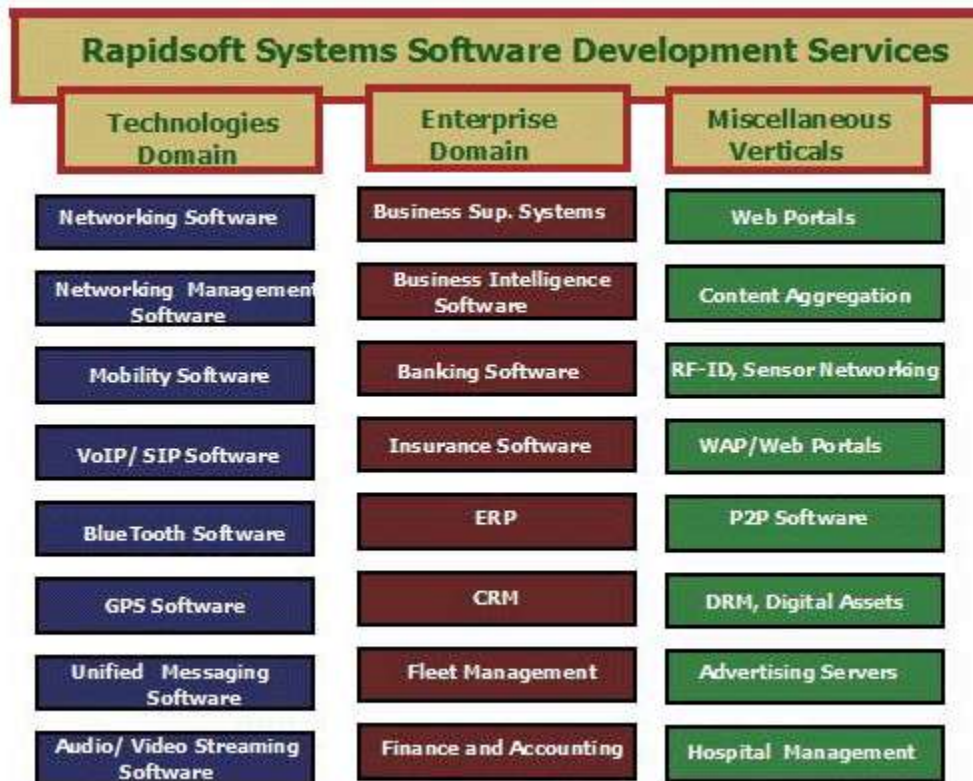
Rapidsoft Systems Software Development Services

Technologies Domain

Networking Software

Networking Management Software

Mobility Software

VoIP/ SIP Software

Blue Tooth Software

GPS Software

Unified Messaging Software

Audio/ Video Streaming Software

Enterprise Domain

Business Sup. Systems

Business Intelligence Software

Banking Software

Insurance Software

ERP

CRM

Fleet Management

Finance and Accounting

Miscellaneous Verticals

Web Portals

Content Aggregation

RF-ID, Sensor Networking

WAP/Web Portals

P2P Software

DRM, Digital Assets

Advertising Servers

Hospital Management